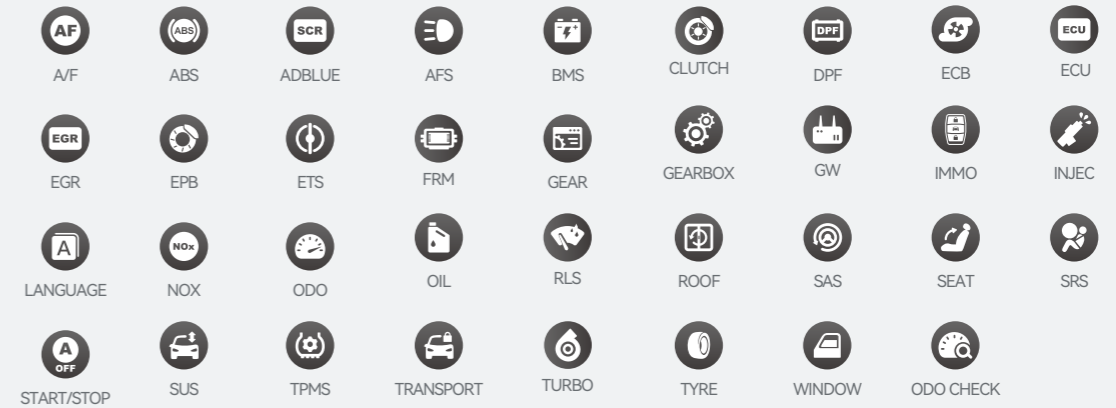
AF
A/F

ABS
ABS

SCR
ADBLUE

AFS

BMS

CLUTCH

DPF
DPF

ECB

ECU
ECU

EGR
EGR

EPB

ETS

FRM

GEAR

GEARBOX

GW

IMMO

INJEC

A
LANGUAGE

NOx
NOX

ODO

OIL

RLS

ROOF

SAS

SEAT

SRS

A
OFF
START/STOP

SUS

TPMS

TRANSPORT

TURBO

TYRE

WINDOW

ODO CHECK